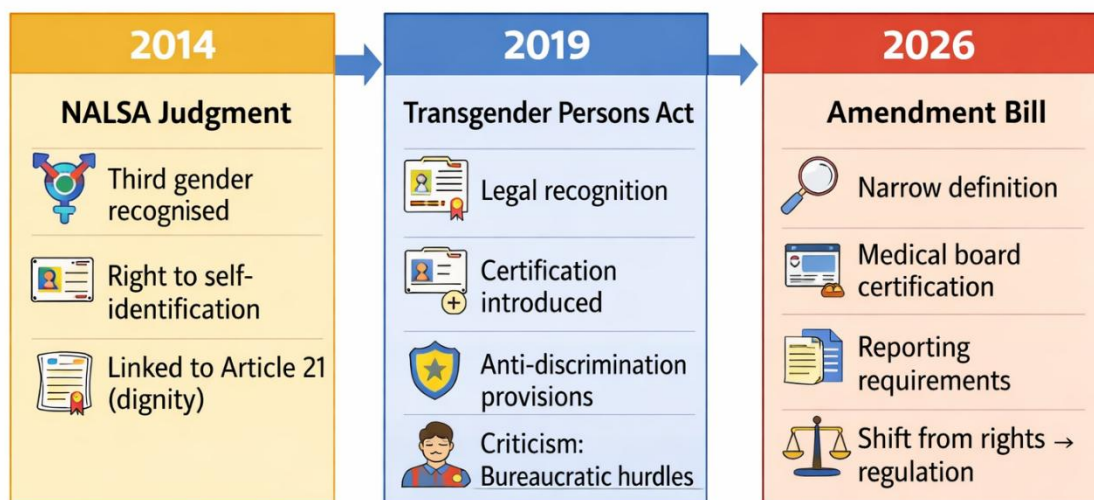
2014

NALSA Judgment

Third gender recognised

Right to self-identification

Linked to Article 21 (dignity)

2019

Transgender Persons Act

Legal recognition

Certification introduced

Anti-discrimination provisions

Criticism: Bureaucratic hurdles

2026

Amendment Bill

Narrow definition

Medical board certification

Reporting requirements

Shift from rights → regulation